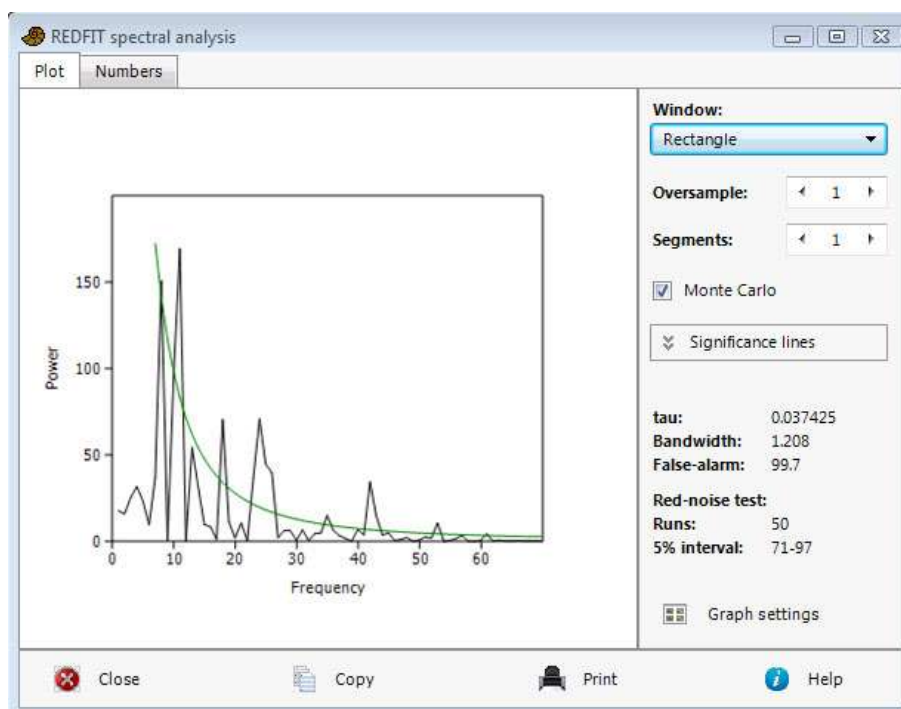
REDFIT spectral analysis

Plot Numbers

Power
150
100
50
0
0 10 20 30 40 50 60
Frequency

Window:
Rectangle

Oversample: 1

Segments: 1

Monte Carlo

Significance lines

tau: 0.037425
Bandwidth: 1.208
False-alarm: 99.7

Red-noise test:
Runs: 50
5% interval: 71-97

Graph settings

Close Copy Print Help